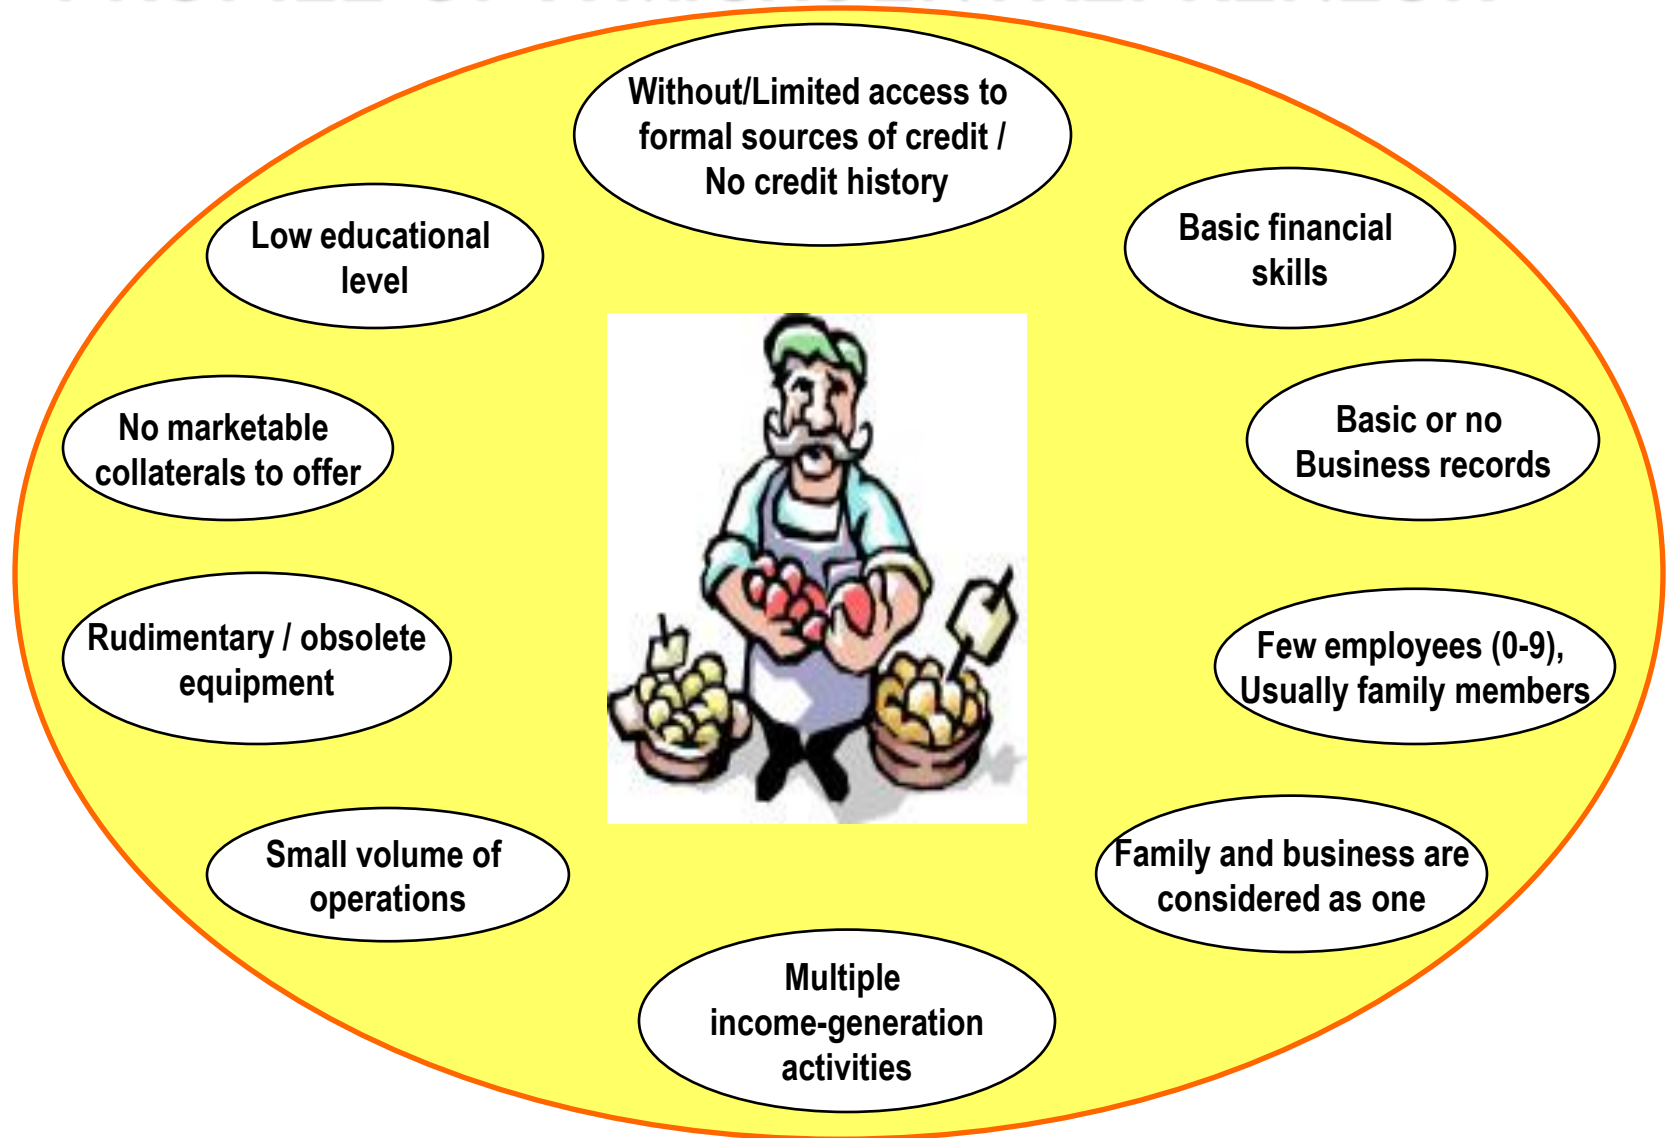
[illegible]

Without/Limited access to formal sources of credit / No credit history

Low educational level

Basic financial skills

No marketable collaterals to offer

Basic or no Business records

Rudimentary / obsolete equipment

Few employees (0-9), Usually family members

Small volume of operations

Family and business are considered as one

Multiple income-generation activities